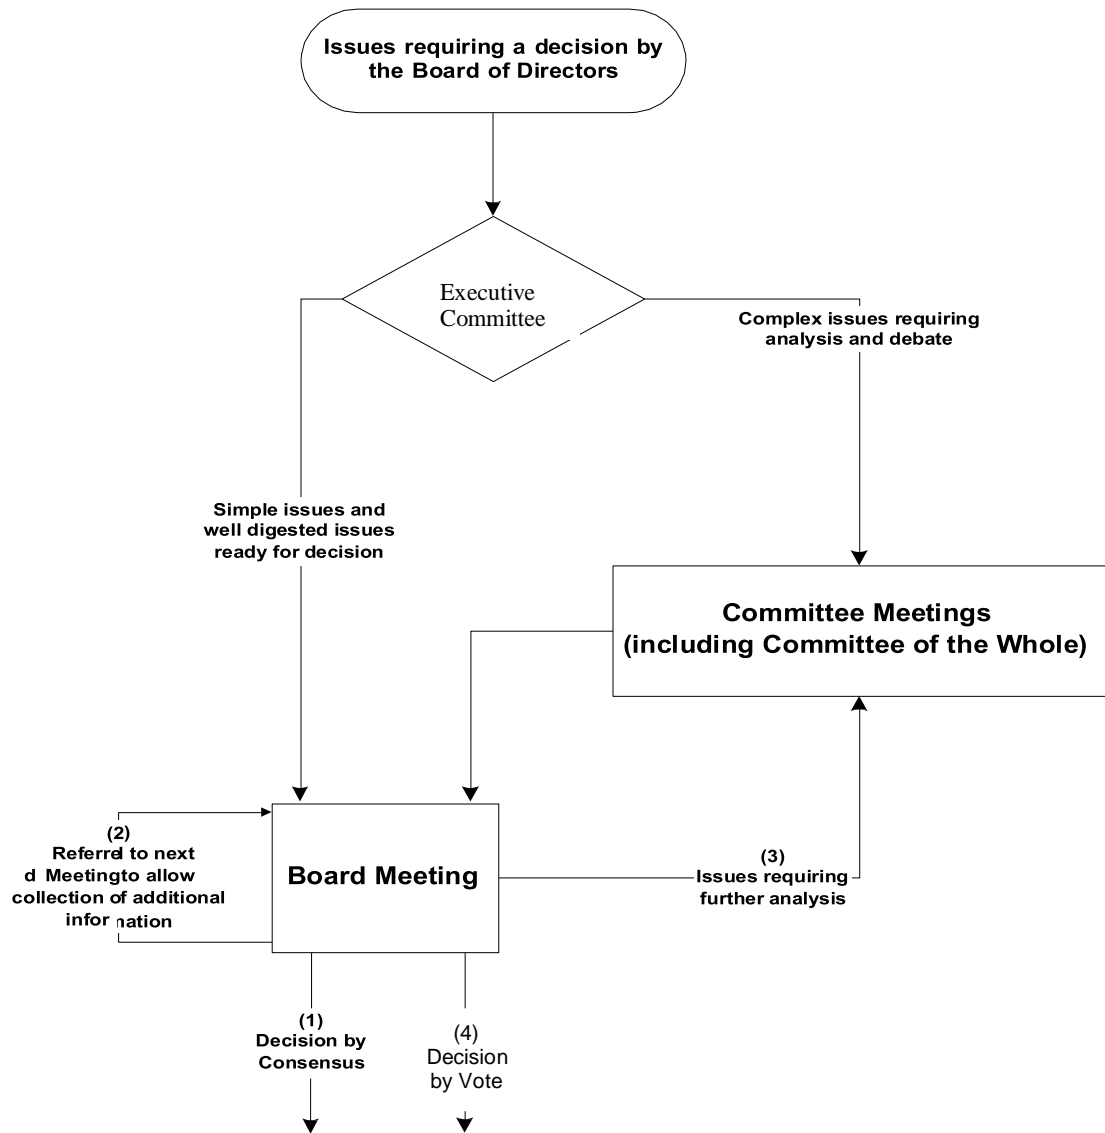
Issues requiring a decision by the Board of Directors

Executive Committee

Complex issues requiring analysis and debate

Simple issues and well digested issues ready for decision

Committee Meetings (including Committee of the Whole)

(2) Referrel to next d Meetingto allow collection of additional infor nation

Board Meeting

(3) Issues requiring further analysis

(1) Decision by Consensus

(4) Decision by Vote